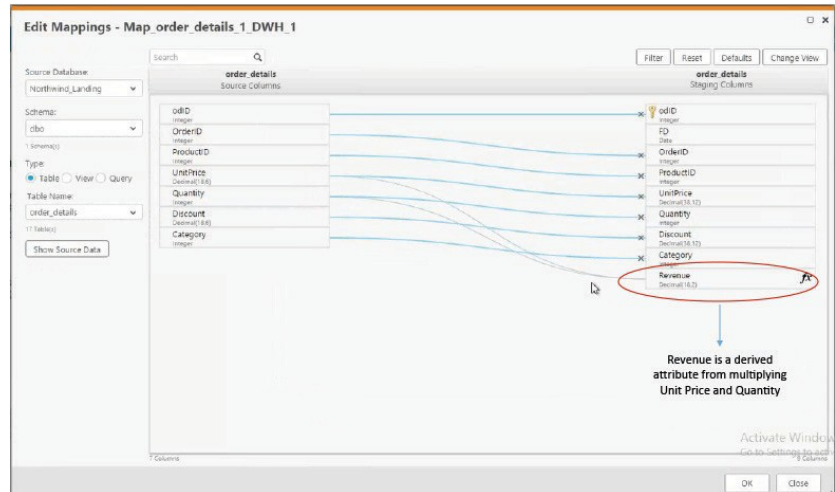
Edit Mappings - Map_order_details_1_DWH_1

Search

Filter | Reset | Defaults | Change View

Source Database:
Northwind_Landing

Schema:
dbo
1 Schema(s)

Type:
Table View Query

Table Name:
order_details
17 Table(s)

Show Source Data

order_details
Source Columns

odID
Integer
OrderID
Integer
ProductID
Integer
UnitPrice
Decimal(18,6)
Quantity
Integer
Discount
Decimal(18,6)
Category
Integer

order_details
Staging Columns

odID
Integer
FD
Date
OrderID
Integer
ProductID
Integer
UnitPrice
Decimal(18,12)
Quantity
Integer
Discount
Decimal(18,12)
Category
Integer
Revenue
Decimal(18,2)

Revenue is a derived attribute from multiplying Unit Price and Quantity

7 Columns

Activate Windows
Go to Settings to activate
9 Columns

OK | Close